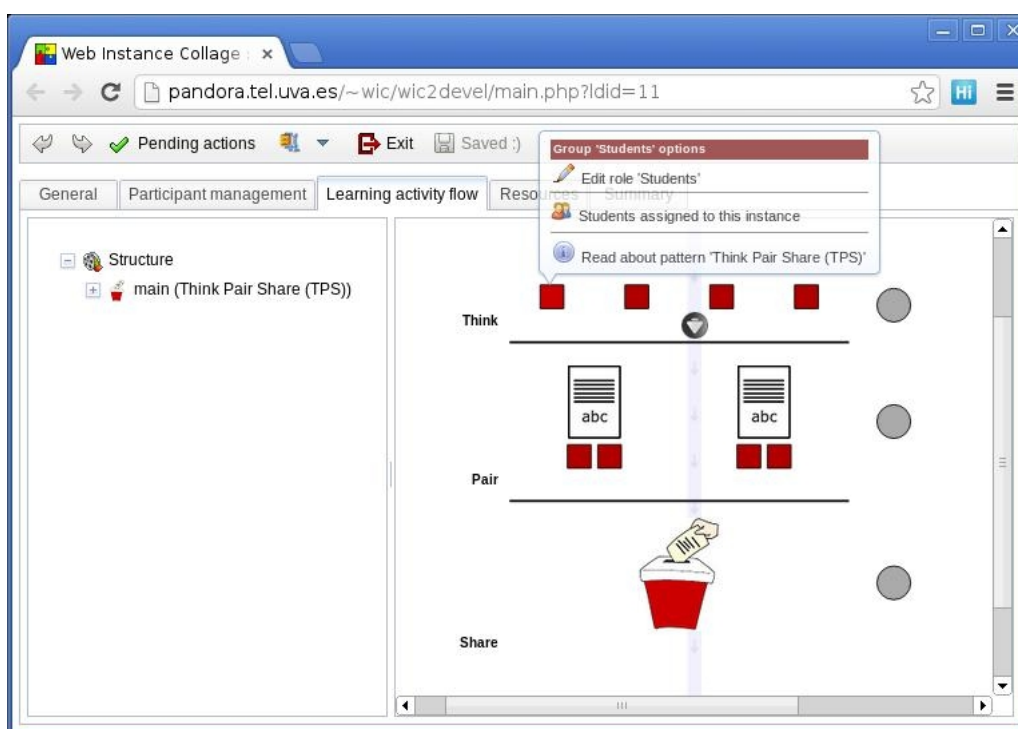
Web Instance Collage ×

pandora.tel.uva.es/~wic/wic2devel/main.php?ldid=11

Pending actions

Exit

Saved :)

General

Participant management

Learning activity flow

Reso

Summary

Group 'Students' options

Edit role 'Students'

Students assigned to this instance

Read about pattern 'Think Pair Share (TPS)'

Structure

main (Think Pair Share (TPS))

Think

abc

abc

Pair

Share